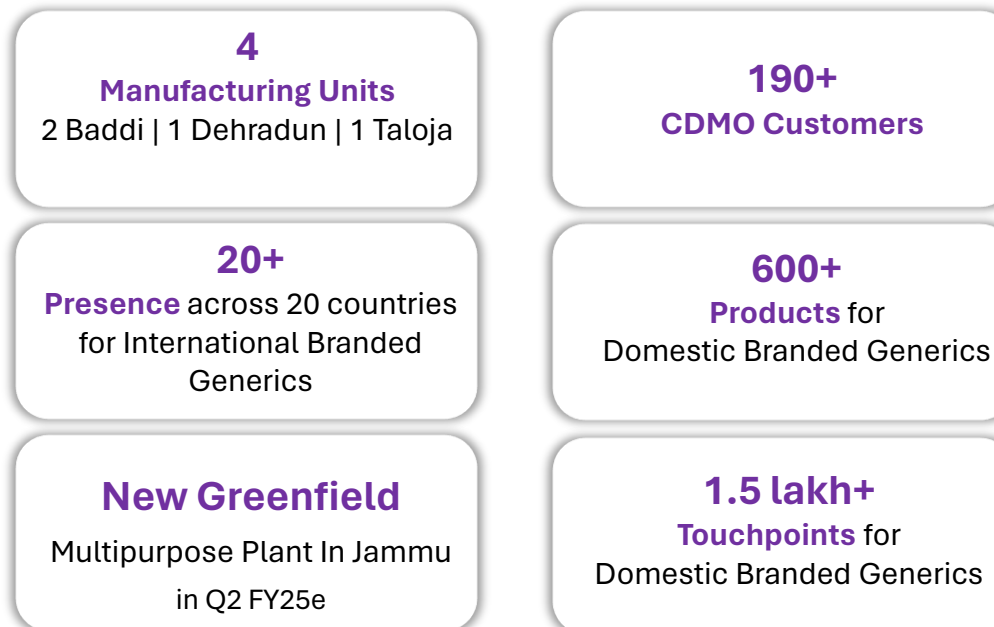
4
Manufacturing Units
2 Baddi | 1 Dehradun | 1 Taloja

190+
CDMO Customers

20+
Presence across 20 countries for International Branded Generics

600+
Products for Domestic Branded Generics

New Greenfield
Multipurpose Plant In Jammu in Q2 FY25e

1.5 lakh+
Touchpoints for Domestic Branded Generics